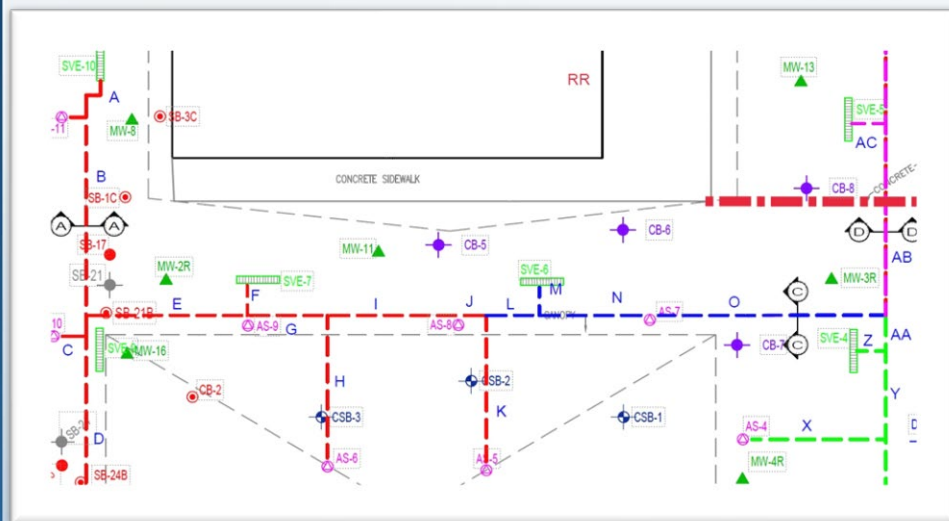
SVE-10
A
-11
MW-8
SB-3C
RR
MW-13
SVE-5
AC
CONCRETE SIDEWALK
B
SB-1C
CB-8
CONCRETE
A
A
SB-17
MW-11
CB-5
CB-6
D
D
SB-21
MW-2R
SVE-7
SVE-6
AB
MW-3R
F
I
J
L
M
N
O
C
E
SB-21B
10
AS-9
G
AS-8
CANOPY
AS-7
C
AA
CB-7
C
SVE-4
Z
SVE-1
MW-16
CB-2
H
CSB-2
Y
CSB-3
K
CSB-1
SB-
D
AS-4
X
D
AS-6
AS-5
MW-4R
SB-24B